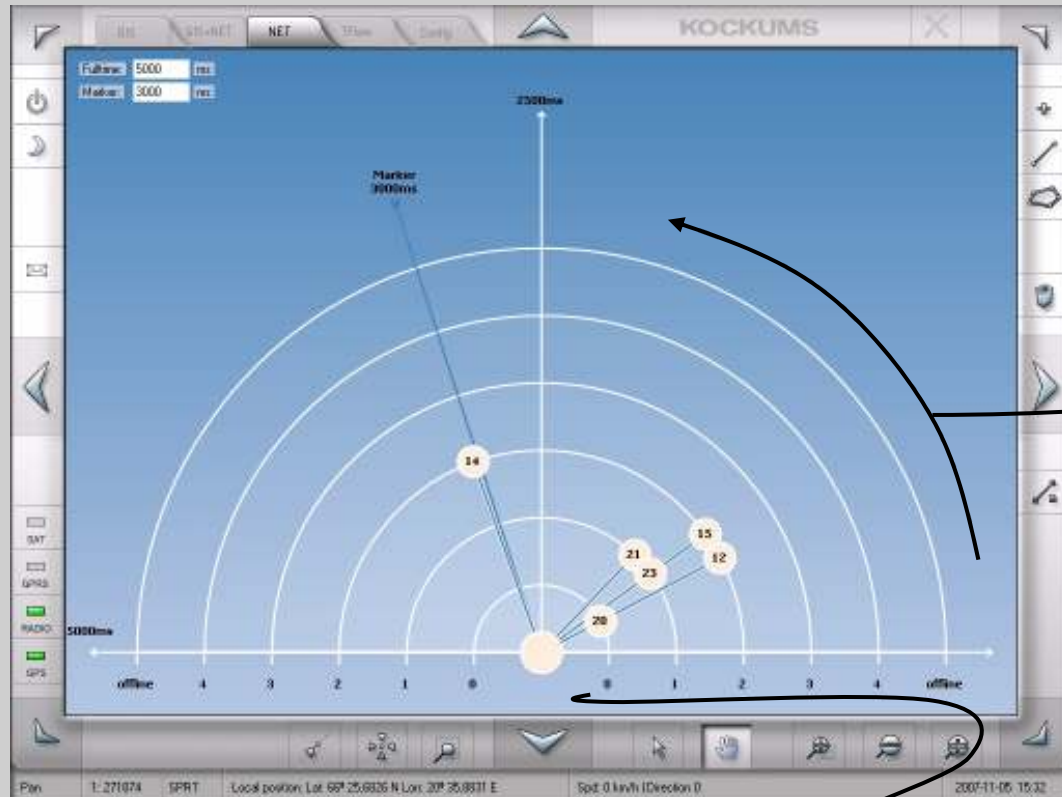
Ust
GPS+NET
NET
TFlow
Config
KOCKUMS

Fulltime: 5000 ms
Marker: 3000 ms

2500ms

Marker
3000ms

14
15
21
12
23
20

5000ms

offline 4 3 2 1 0 0 1 2 3 4 offline

SAT
GPRS
RADIO
GPS

Pan | 1: 271874 | SPRT | Local position: Lat: 66º 25,6826 N Lon: 20º 35,8831 E | Spd: 0 km/h Direction 0 | 2007-11-05 15:32